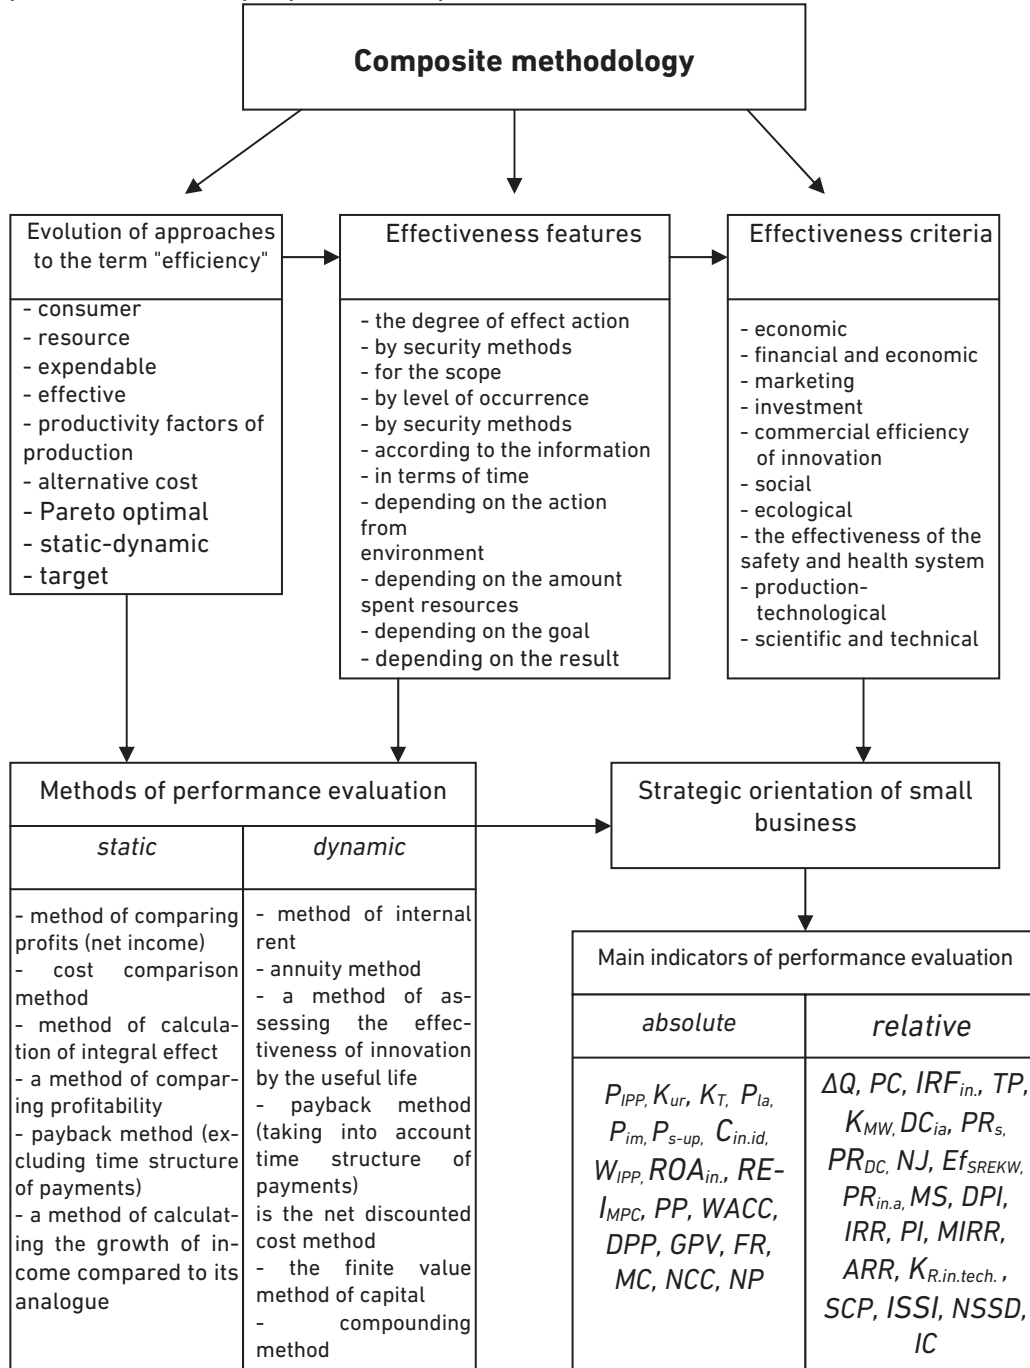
Composite methodology

Evolution of approaches to the term "efficiency"

- consumer
- resource
- expendable
- effective
- productivity factors of production
- alternative cost
- Pareto optimal
- static-dynamic
- target

Effectiveness features

- the degree of effect action
- by security methods
- for the scope
- by level of occurrence
- by security methods
- according to the information
- in terms of time
- depending on the action from environment
- depending on the amount spent resources
- depending on the goal
- depending on the result

Effectiveness criteria

- economic
- financial and economic
- marketing
- investment
- commercial efficiency of innovation
- social
- ecological
- the effectiveness of the safety and health system
- production-technological
- scientific and technical

Methods of performance evaluation

| static | dynamic |
|---|---|
| - method of comparing profits (net income) - cost comparison method - method of calculation of integral effect - a method of comparing profitability - payback method (excluding time structure of payments) - a method of calculating the growth of income compared to its analogue | - method of internal rent - annuity method - a method of assessing the effectiveness of innovation by the useful life - payback method (taking into account time structure of payments) is the net discounted cost method - the finite value method of capital - compounding method |

Strategic orientation of small business

Main indicators of performance evaluation

| absolute | relative |
|---|---|
| $P_{IPP}$, $K_{ur}$, $K_{T}$, $P_{la}$, $P_{im}$, $P_{s-up}$, $C_{in.id}$, $W_{IPP}$, $ROA_{in.}$, $REI_{MPC}$, PP, WACC, DPP, GPV, FR, MC, NCC, NP | $\Delta Q$, PC, $IRF_{in.}$, TP, $K_{MW}$, $DC_{ia}$, $PR_{s}$, $PR_{DC}$, NJ, $Ef_{SREKW}$, $PR_{in.a}$, MS, DPI, IRR, PI, MIRR, ARR, $K_{R.in.tech.}$, SCP, ISSI, NSSD, IC |